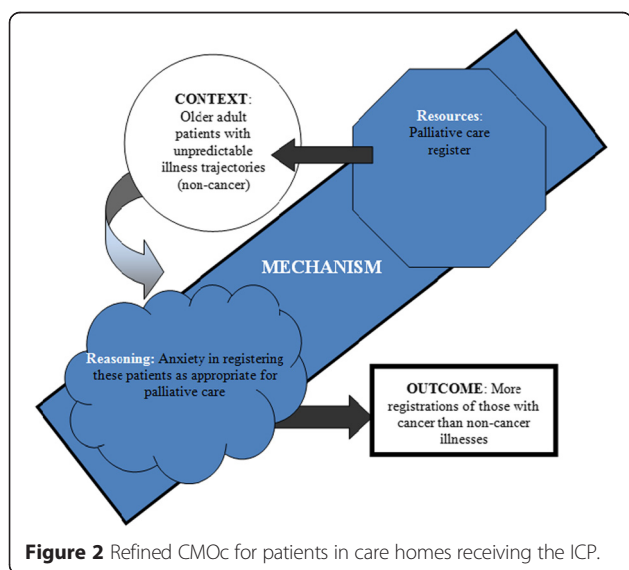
CONTEXT: Older adult patients with unpredictable illness trajectories (non-cancer)

Resources: Palliative care register

MECHANISM

Reasoning: Anxiety in registering these patients as appropriate for palliative care

OUTCOME: More registrations of those with cancer than non-cancer illnesses

Figure 2 Refined CMOc for patients in care homes receiving the ICP.